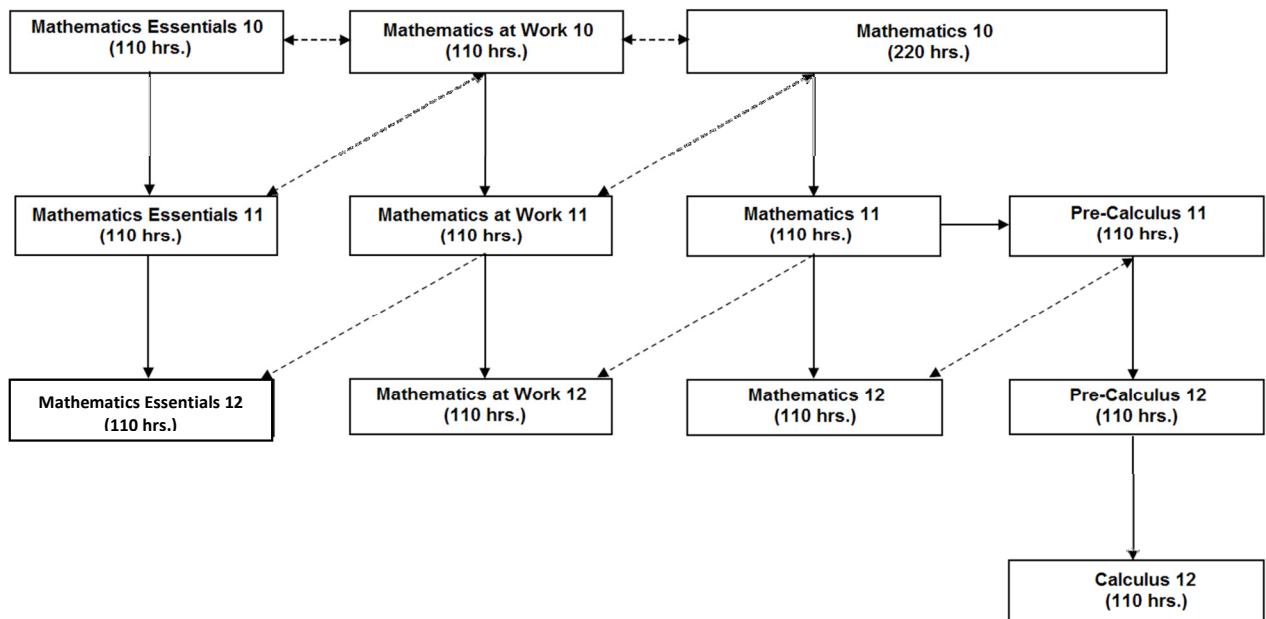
Mathematics Essentials 10
(110 hrs.)

Mathematics at Work 10
(110 hrs.)

Mathematics 10
(220 hrs.)

Mathematics Essentials 11
(110 hrs.)

Mathematics at Work 11
(110 hrs.)

Mathematics 11
(110 hrs.)

Pre-Calculus 11
(110 hrs.)

Mathematics Essentials 12
(110 hrs.)

Mathematics at Work 12
(110 hrs.)

Mathematics 12
(110 hrs.)

Pre-Calculus 12
(110 hrs.)

Calculus 12
(110 hrs.)